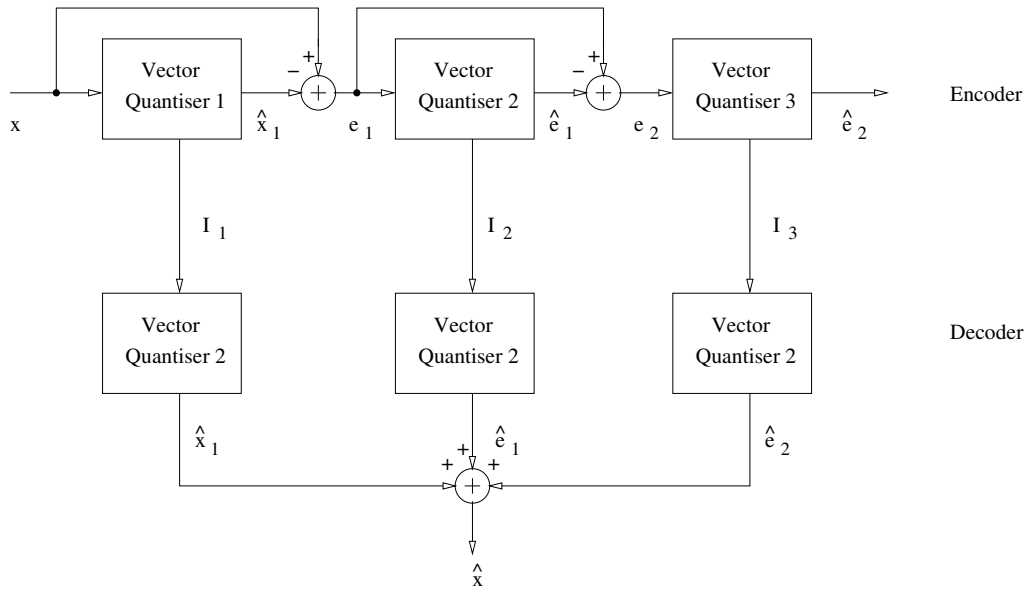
Encoder

x

Vector Quantiser 1

$\hat{x}_1$

+
−

$e_1$

Vector Quantiser 2

$\hat{e}_1$

+
−

$e_2$

Vector Quantiser 3

$\hat{e}_2$

$I_1$

$I_2$

$I_3$

Decoder

Vector Quantiser 2

Vector Quantiser 2

Vector Quantiser 2

$\hat{x}_1$

$\hat{e}_1$

$\hat{e}_2$

+ + +

$\hat{x}$